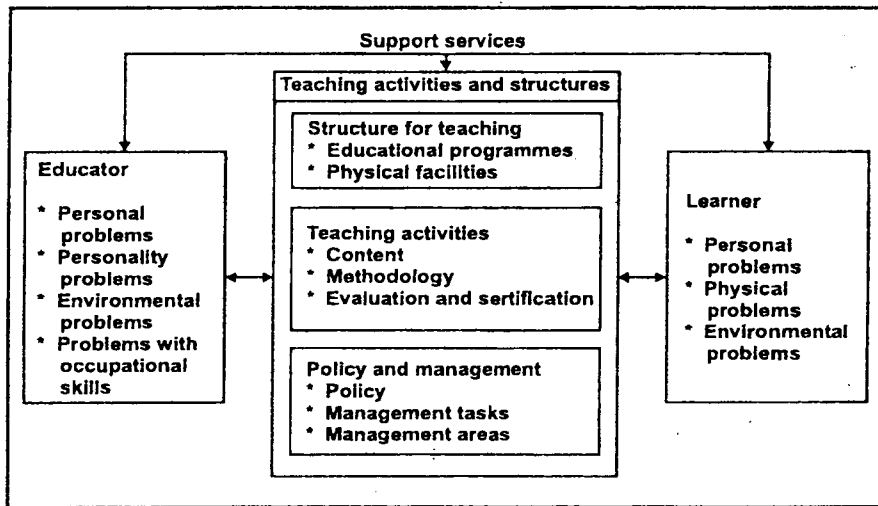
Support services

Teaching activities and structures

Structure for teaching
* Educational programmes
* Physical facilities

Teaching activities
* Content
* Methodology
* Evaluation and sertification

Policy and management
* Policy
* Management tasks
* Management areas

Educator
* Personal problems
* Personality problems
* Environmental problems
* Problems with occupational skills

Learner
* Personal problems
* Physical problems
* Environmental problems